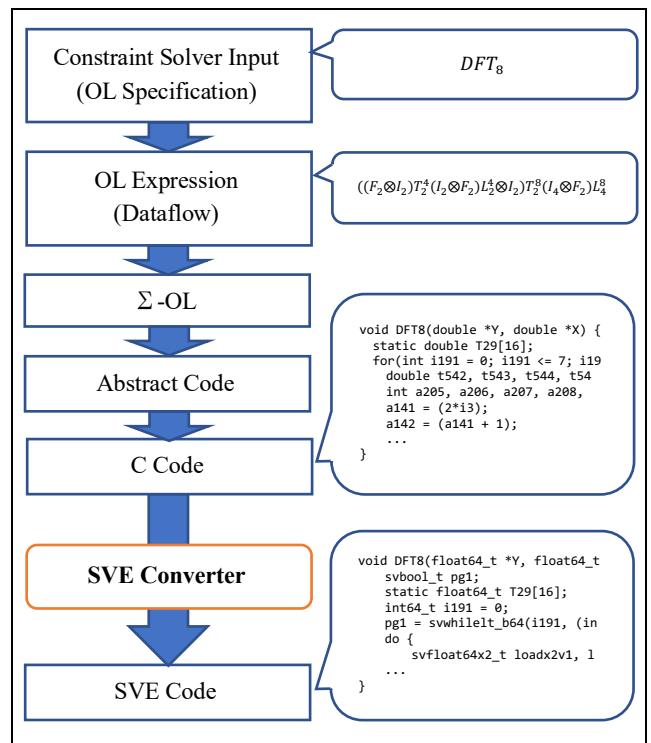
Constraint Solver Input
(OL Specification)

$DFT_8$

OL Expression
(Dataflow)

$((F_2 \otimes I_2)T_2^4(I_2 \otimes F_2)L_2^4 \otimes I_2)T_2^8(I_4 \otimes F_2)L_4^8$

Σ -OL

Abstract Code

C Code

void DFT8(double *Y, double *X) {
  static double T29[16];
  for(int i191 = 0; i191 <= 7; i19
    double t542, t543, t544, t54
    int a205, a206, a207, a208,
    a141 = (2*i3);
    a142 = (a141 + 1);
    ...
}

SVE Converter

SVE Code

void DFT8(float64_t *Y, float64_t
    svbool_t pg1;
    static float64_t T29[16];
    int64_t i191 = 0;
    pg1 = svwhilelt_b64(i191, (in
    do {
       svfloat64x2_t loadx2v1, l
    ...
}